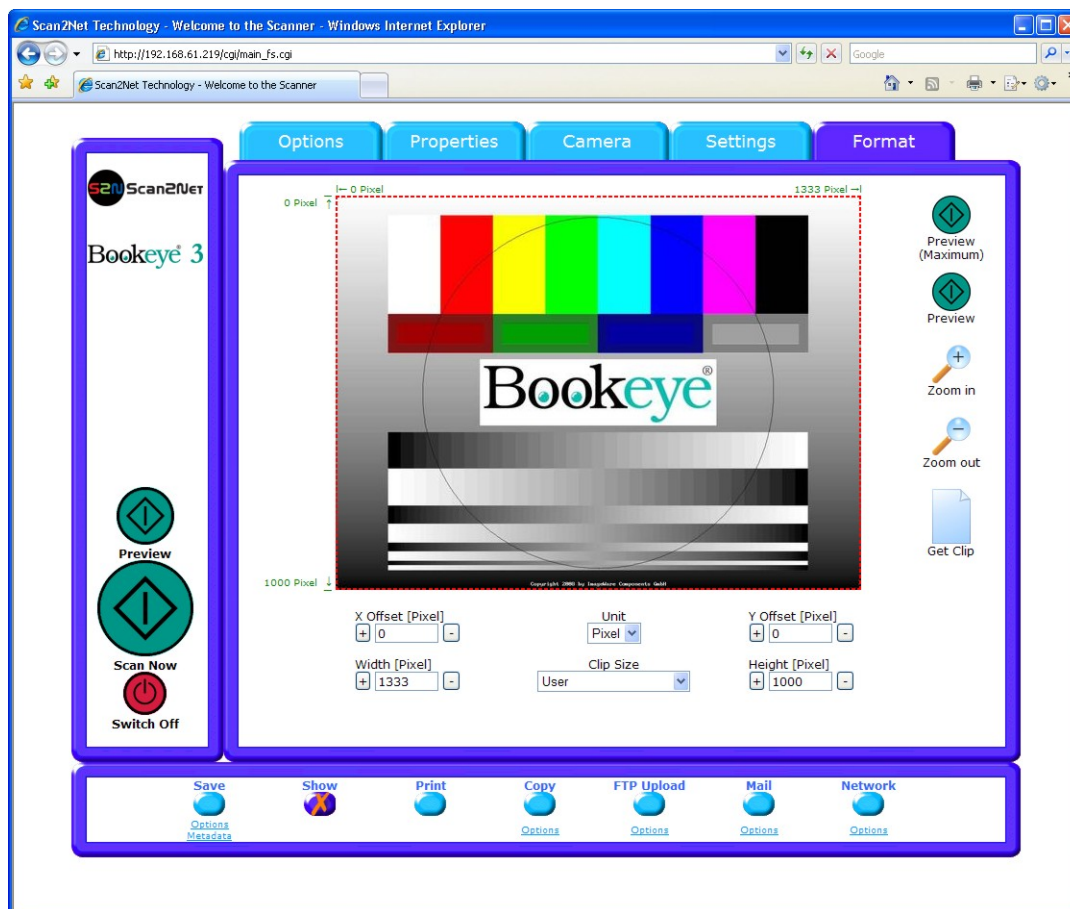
Scan2Net Technology - Welcome to the Scanner - Windows Internet Explorer

http://192.168.61.219/cgi/main_fs.cgi

Google

Scan2Net Technology - Welcome to the Scanner

Options | Properties | Camera | Settings | Format

Scan2Net

Bookeye® 3

Preview

Scan Now

Switch Off

|← 0 Pixel

1333 Pixel →|

0 Pixel ↑

1000 Pixel ↓

Bookeye®

Copyright 2008 by ImageWare Components GmbH

Preview (Maximum)

Preview

Zoom in

Zoom out

Get Clip

X Offset [Pixel]
+ 0 -

Unit
Pixel

Y Offset [Pixel]
+ 0 -

Width [Pixel]
+ 1333 -

Clip Size
User

Height [Pixel]
+ 1000 -

Save
Options
Metadata

Show

Print

Copy
Options

FTP Upload
Options

Mail
Options

Network
Options